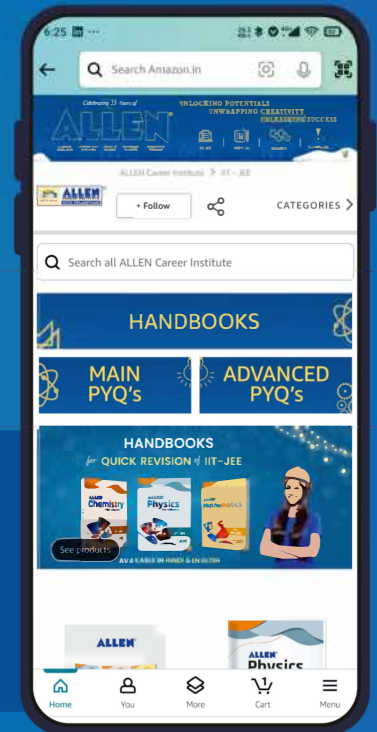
6:25

Search Amazon.in

Celebrating 35 Years of
ALLEN
UNLOCKING POTENTIALS
UNWRAPPING CREATIVITY
UNLEASHING SUCCESS

ALLEN Career Institute > IIT - JEE

ALLEN

+ Follow

CATEGORIES

Search all ALLEN Career Institute

HANDBOOKS

MAIN PYQ's

ADVANCED PYQ's

HANDBOOKS
for QUICK REVISION of IIT-JEE

ALLEN Chemistry

ALLEN Physics

ALLEN Mathematics

See products

AVAILABLE IN HINDI & ENGLISH

ALLEN

ALLEN Physics

Home

You

More

Cart

Menu